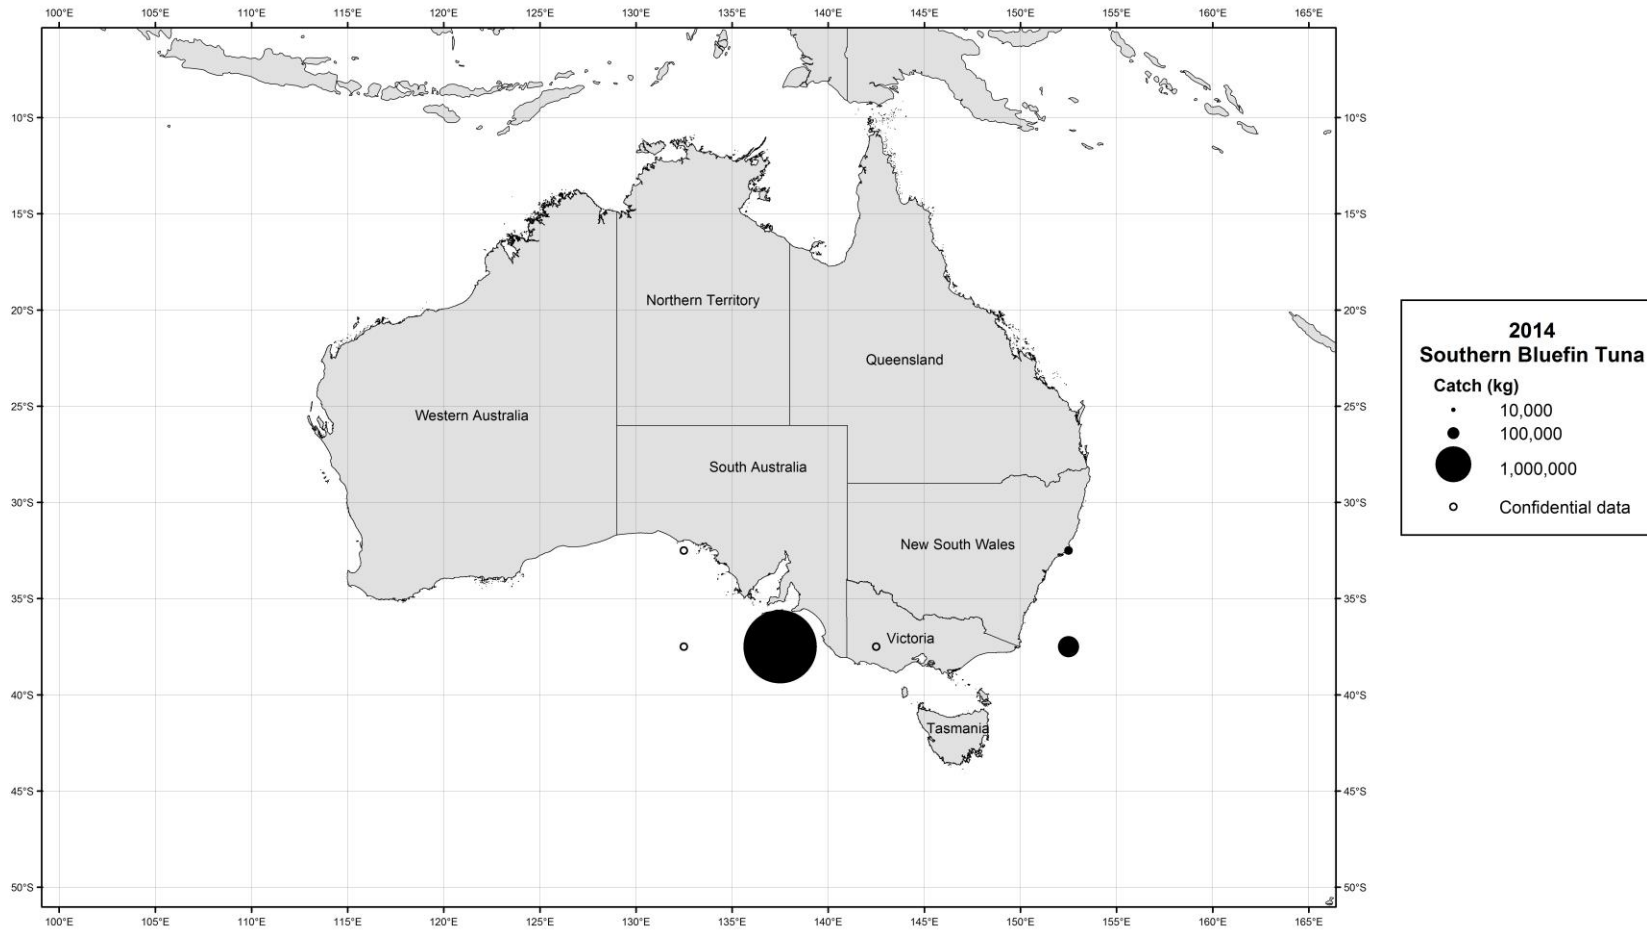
100°E 105°E 110°E 115°E 120°E 125°E 130°E 135°E 140°E 145°E 150°E 155°E 160°E 165°E

10°S
15°S
20°S
25°S
30°S
35°S
40°S
45°S
50°S

Northern Territory
Queensland
Western Australia
South Australia
New South Wales
Victoria
Tasmania

10°S
15°S
20°S
25°S
30°S
35°S
40°S
45°S
50°S

100°E 105°E 110°E 115°E 120°E 125°E 130°E 135°E 140°E 145°E 150°E 155°E 160°E 165°E

2014
Southern Bluefin Tuna
Catch (kg)
10,000
100,000
1,000,000
Confidential data